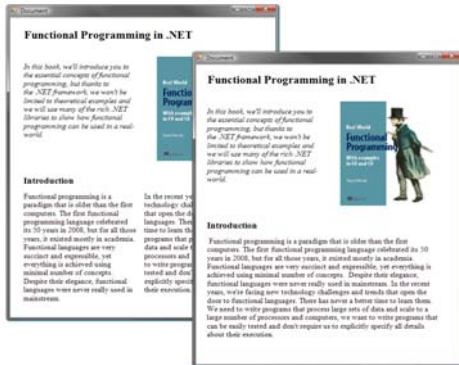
Functional Programming in .NET

In this book, we'll introduce you to the essential concepts of functional programming, but thanks to the .NET framework, we won't be limited to theoretical examples and we will use many of the rich .NET libraries to show how functional programming can be used in a real-world.

Real-World
Functional Programming
With examples in F# and C#

Introduction

Functional programming is a paradigm that is older than the first computers. The first functional programming language celebrated its 50 years in 2008, but for all those years, it existed mostly in academia. Functional languages are very succinct and expressible, yet everything is achieved using minimal number of concepts. Despite their elegance, functional languages were never really used in mainstream.

In the recent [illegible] technology cha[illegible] that open the d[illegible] languages. Ther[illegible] time to learn th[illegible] programs that p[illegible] data and scale t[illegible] processors and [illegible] to write progra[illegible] tested and don't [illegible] explicitly speci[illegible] their execution.

Functional Programming in .NET

In this book, we'll introduce you to the essential concepts of functional programming, but thanks to the .NET framework, we won't be limited to theoretical examples and we will use many of the rich .NET libraries to show how functional programming can be used in a real-world.

Real-World
Functional Programming
With examples in F# and C#

Introduction

Functional programming is a paradigm that is older than the first computers. The first functional programming language celebrated its 50 years in 2008, but for all those years, it existed mostly in academia. Functional languages are very succinct and expressible, yet everything is achieved using minimal number of concepts. Despite their elegance, functional languages were never really used in mainstream. In the recent years, we're facing new technology challenges and trends that open the door to functional languages. There has never a better time to learn them. We need to write programs that process large sets of data and scale to a large number of processors and computers, we want to write programs that can be easily tested and don't require us to explicitly specify all details about their execution.